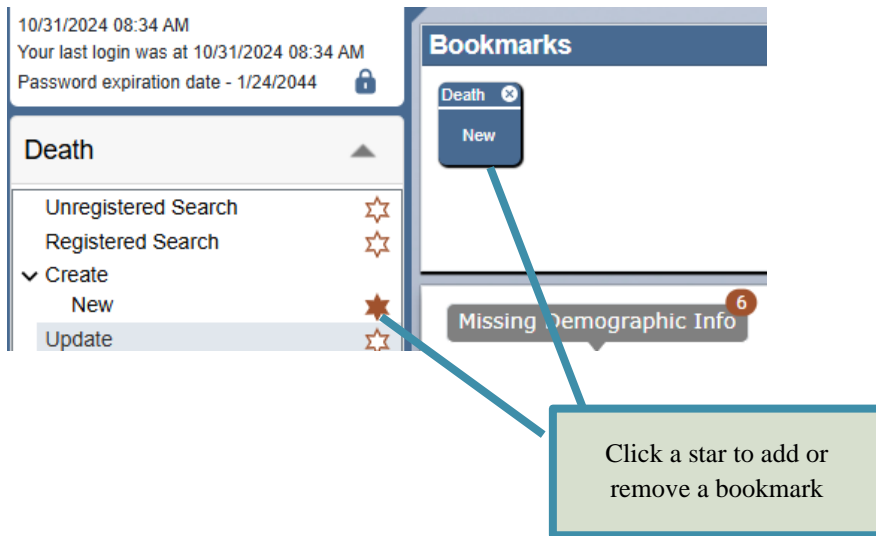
10/31/2024 08:34 AM
Your last login was at 10/31/2024 08:34 AM
Password expiration date - 1/24/2044

Death

Unregistered Search
Registered Search
Create
New
Update

Bookmarks

Death
New

Missing Demographic Info
6

Click a star to add or remove a bookmark